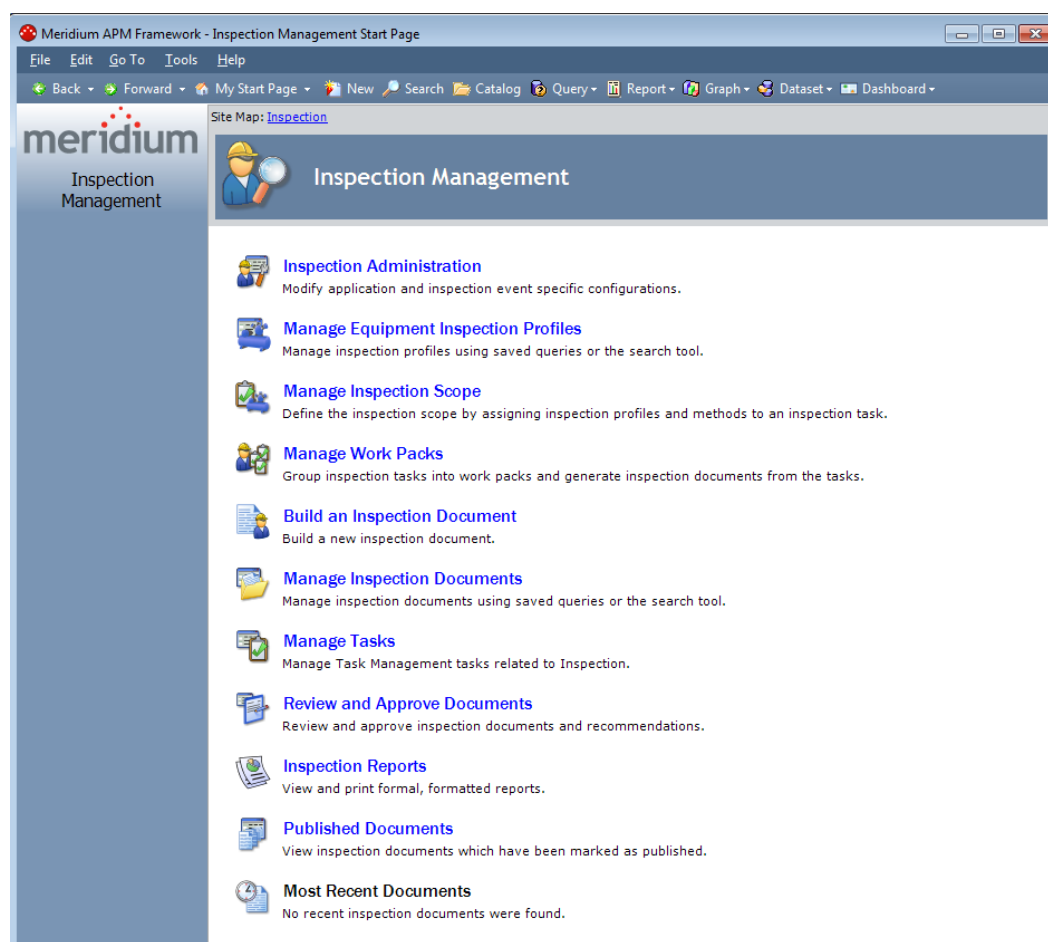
Meridium APM Framework - Inspection Management Start Page

File Edit Go To Tools Help

Back Forward My Start Page New Search Catalog Query Report Graph Dataset Dashboard

meridium

Inspection Management

Site Map: Inspection

Inspection Management

Inspection Administration
Modify application and inspection event specific configurations.

Manage Equipment Inspection Profiles
Manage inspection profiles using saved queries or the search tool.

Manage Inspection Scope
Define the inspection scope by assigning inspection profiles and methods to an inspection task.

Manage Work Packs
Group inspection tasks into work packs and generate inspection documents from the tasks.

Build an Inspection Document
Build a new inspection document.

Manage Inspection Documents
Manage inspection documents using saved queries or the search tool.

Manage Tasks
Manage Task Management tasks related to Inspection.

Review and Approve Documents
Review and approve inspection documents and recommendations.

Inspection Reports
View and print formal, formatted reports.

Published Documents
View inspection documents which have been marked as published.

Most Recent Documents
No recent inspection documents were found.